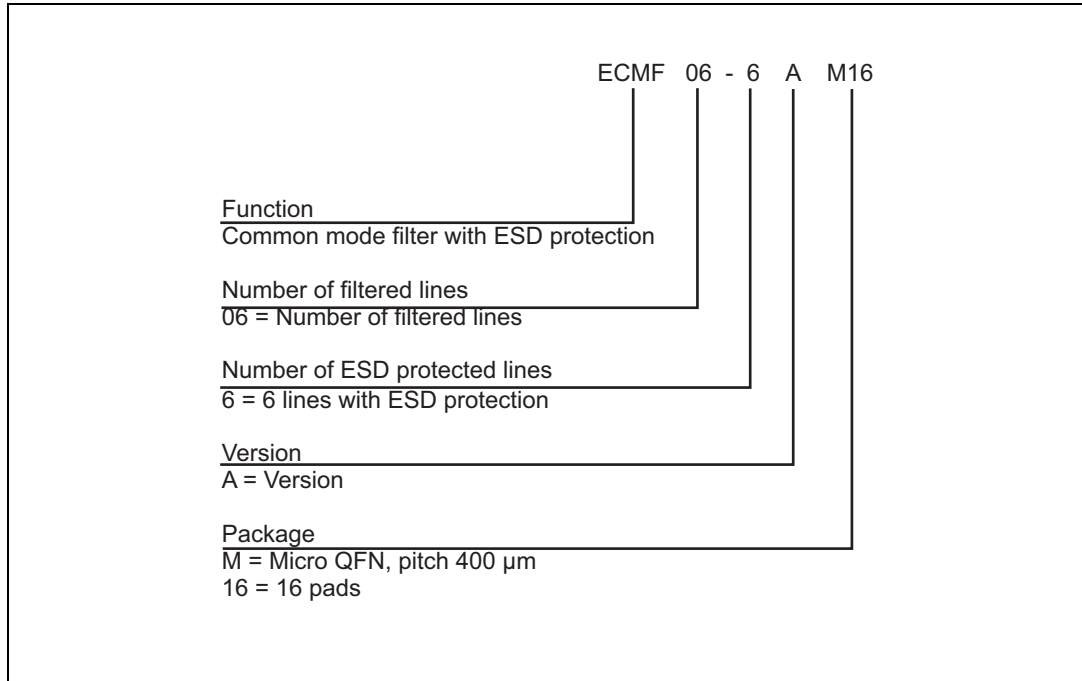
ECMF 06 - 6 A M16

Function
Common mode filter with ESD protection

Number of filtered lines
06 = Number of filtered lines

Number of ESD protected lines
6 = 6 lines with ESD protection

Version
A = Version

Package
M = Micro QFN, pitch 400 µm
16 = 16 pads